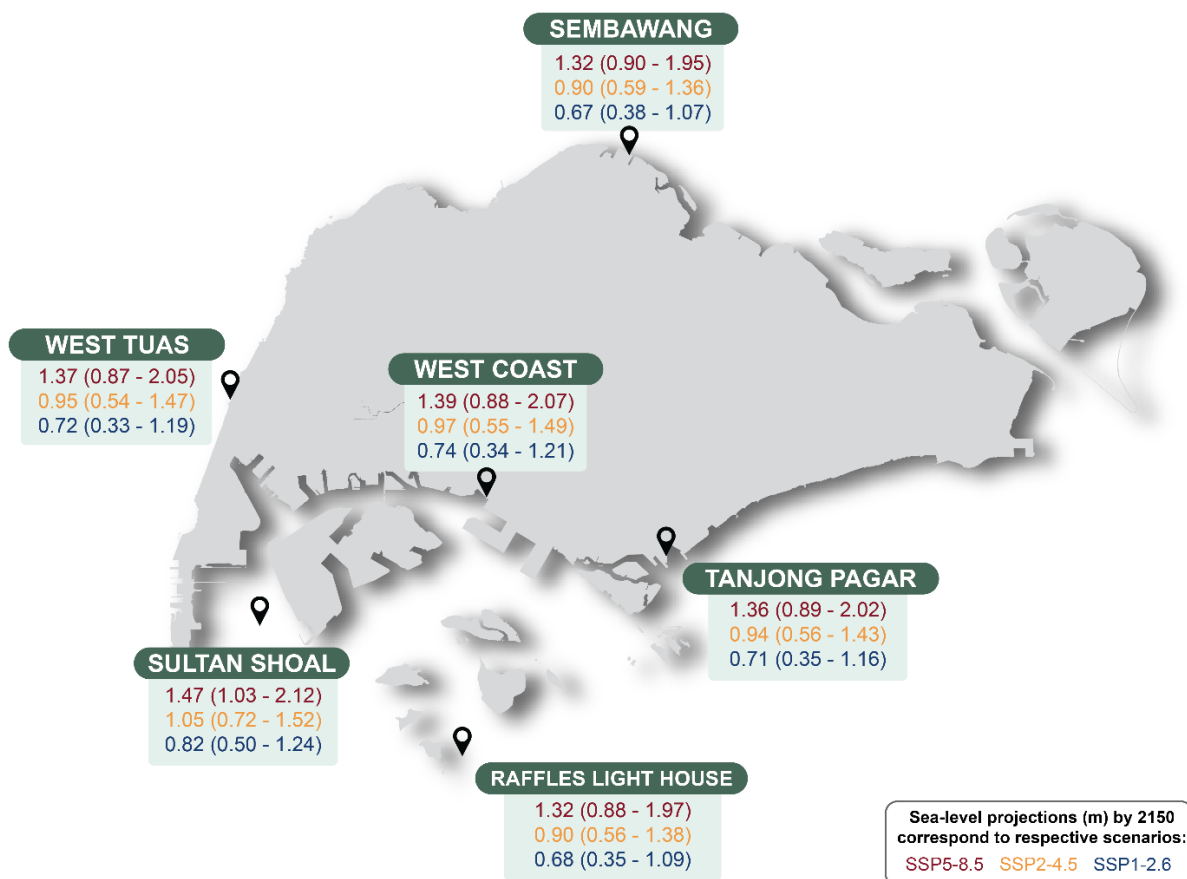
SEMBAWANG
1.32 (0.90 - 1.95)
0.90 (0.59 - 1.36)
0.67 (0.38 - 1.07)

WEST TUAS
1.37 (0.87 - 2.05)
0.95 (0.54 - 1.47)
0.72 (0.33 - 1.19)

WEST COAST
1.39 (0.88 - 2.07)
0.97 (0.55 - 1.49)
0.74 (0.34 - 1.21)

TANJONG PAGAR
1.36 (0.89 - 2.02)
0.94 (0.56 - 1.43)
0.71 (0.35 - 1.16)

SULTAN SHOAL
1.47 (1.03 - 2.12)
1.05 (0.72 - 1.52)
0.82 (0.50 - 1.24)

RAFFLES LIGHT HOUSE
1.32 (0.88 - 1.97)
0.90 (0.56 - 1.38)
0.68 (0.35 - 1.09)

Sea-level projections (m) by 2150 correspond to respective scenarios:
SSP5-8.5 SSP2-4.5 SSP1-2.6